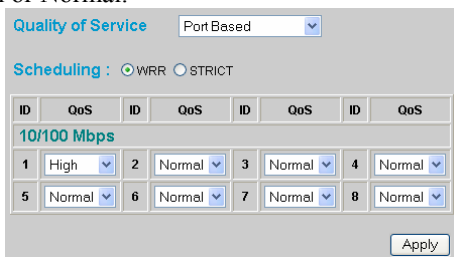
Quality of Service Port Based

Scheduling : WRR STRICT

| ID | QoS | ID | QoS | ID | QoS | ID | QoS |
|---|---|---|---|---|---|---|---|
| 10/100 Mbps | | | | | | | |
| 1 | High | 2 | Normal | 3 | Normal | 4 | Normal |
| 5 | Normal | 6 | Normal | 7 | Normal | 8 | Normal |

Apply